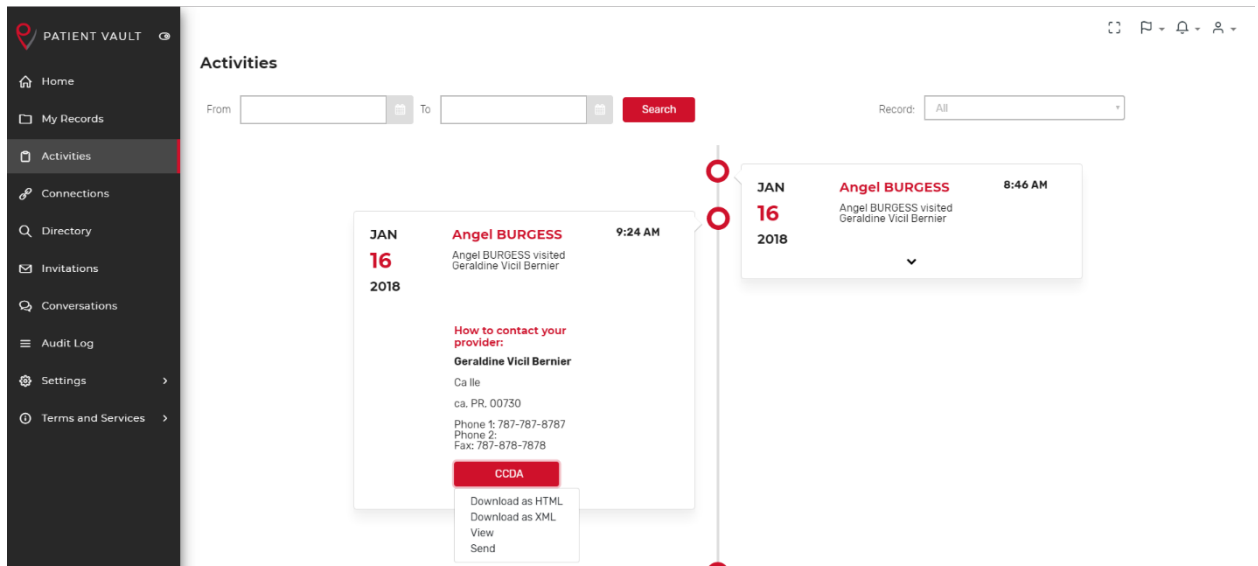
PATIENT VAULT

Home
My Records
Activities
Connections
Directory
Invitations
Conversations
Audit Log
Settings
Terms and Services

Activities

From
To
Search
Record: All

JAN
16
2018
Angel BURGESS
8:46 AM
Angel BURGESS visited Geraldine Vicil Bernier

JAN
16
2018
Angel BURGESS
9:24 AM
Angel BURGESS visited Geraldine Vicil Bernier

How to contact your provider:
Geraldine Vicil Bernier
Ca lle
ca. PR. 00730
Phone 1: 787-787-8787
Phone 2:
Fax: 787-878-7878

CCDA
Download as HTML
Download as XML
View
Send